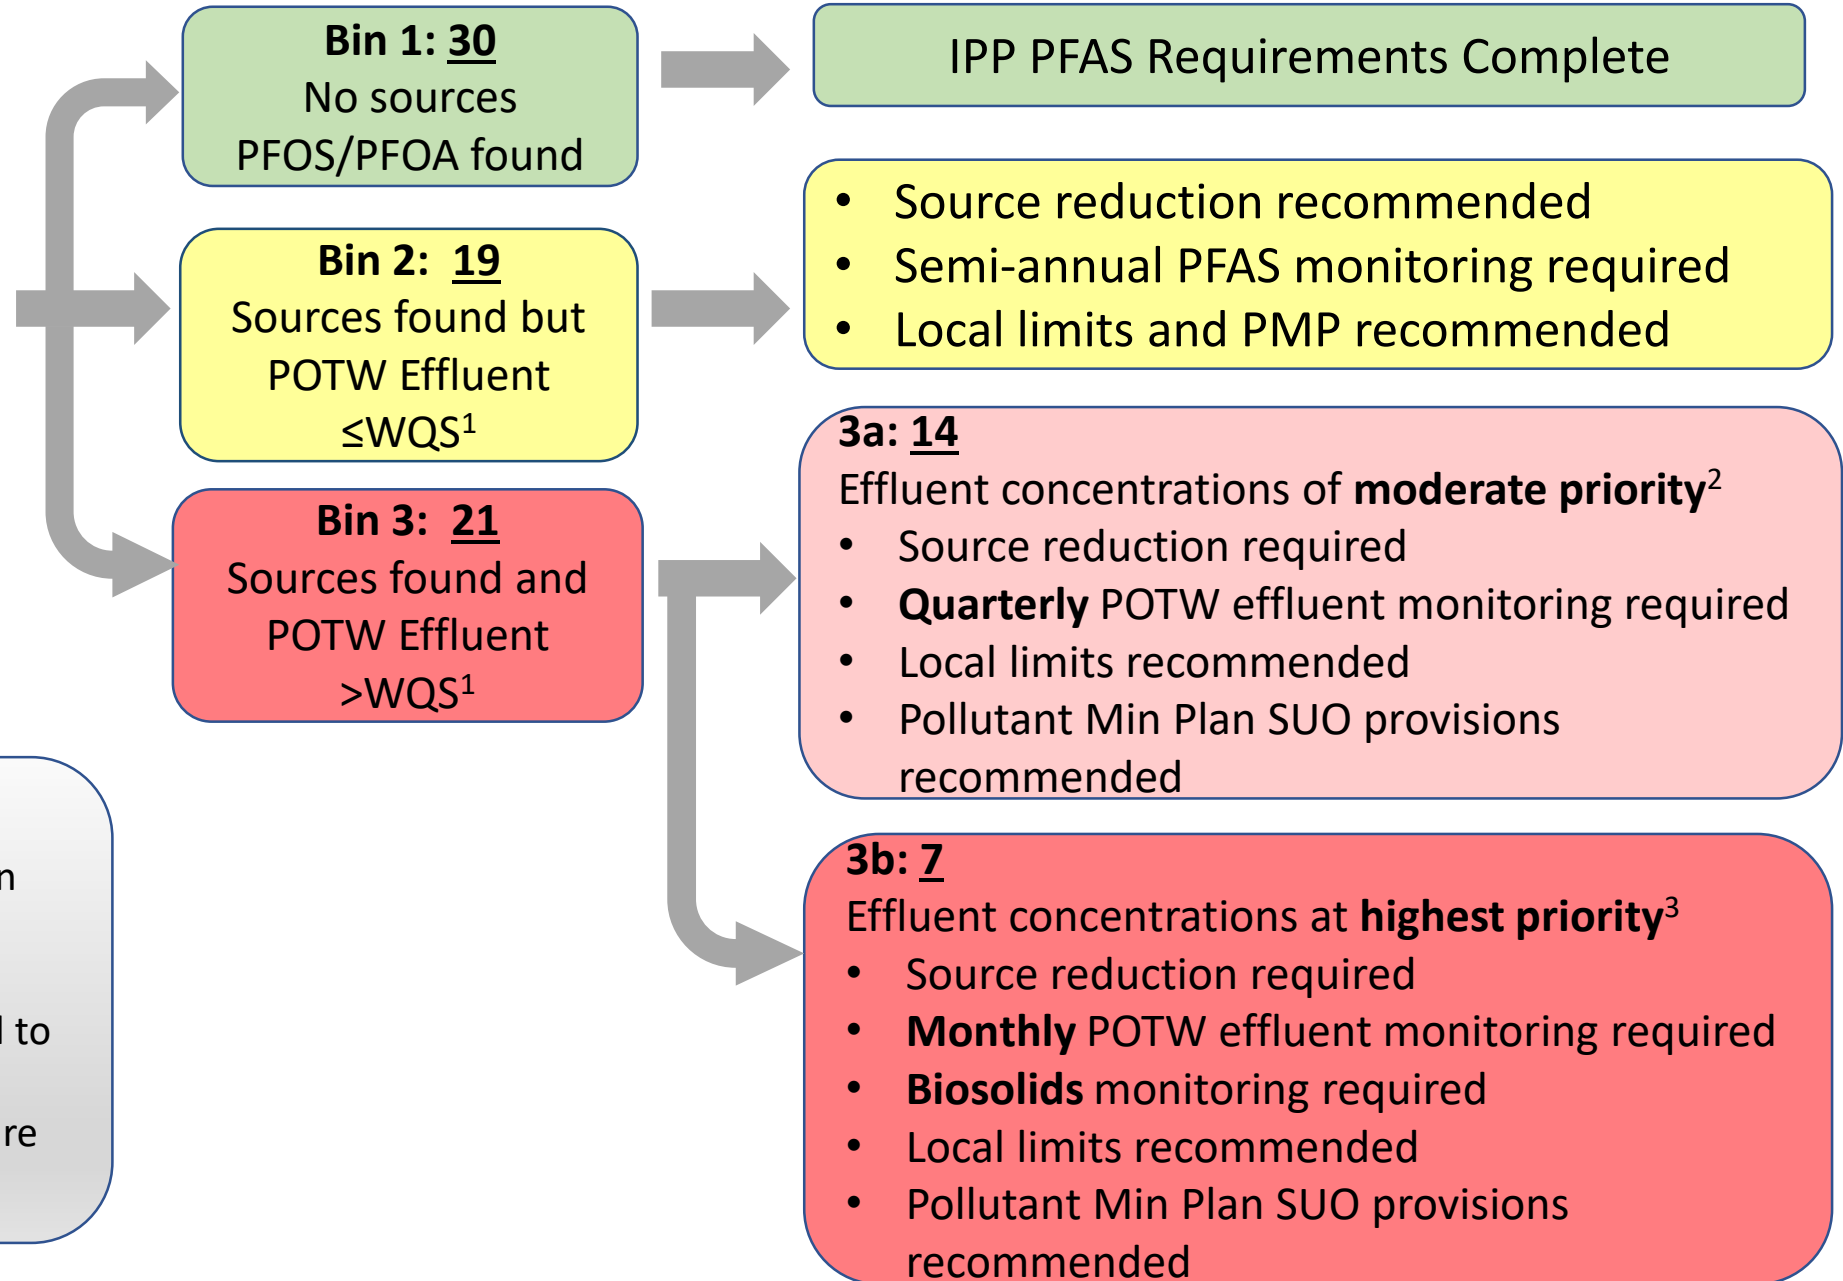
n

l to

re

Bin 1: 30
No sources PFOS/PFOA found

IPP PFAS Requirements Complete

Bin 2: 19
Sources found but POTW Effluent $\leq$WQS$^1$

- Source reduction recommended
- Semi-annual PFAS monitoring required
- Local limits and PMP recommended

Bin 3: 21
Sources found and POTW Effluent >WQS$^1$

3a: 14
Effluent concentrations of **moderate priority**$^2$
- Source reduction required
- **Quarterly** POTW effluent monitoring required
- Local limits recommended
- Pollutant Min Plan SUO provisions recommended

3b: 7
Effluent concentrations at **highest priority**$^3$
- Source reduction required
- **Monthly** POTW effluent monitoring required
- **Biosolids** monitoring required
- Local limits recommended
- Pollutant Min Plan SUO provisions recommended